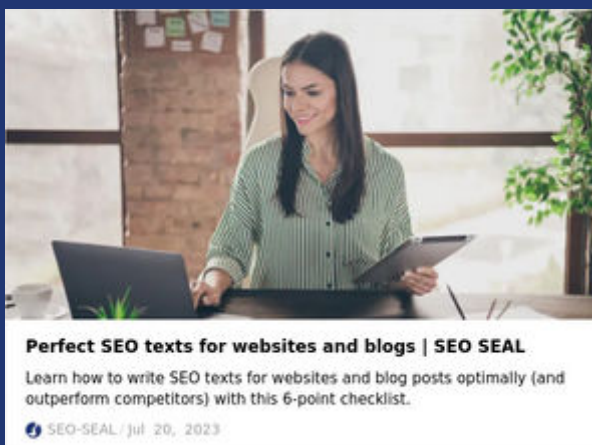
Perfect SEO texts for websites and blogs | SEO SEAL

Learn how to write SEO texts for websites and blog posts optimally (and outperform competitors) with this 6-point checklist.

SEO-SEAL / Jul 20, 2023